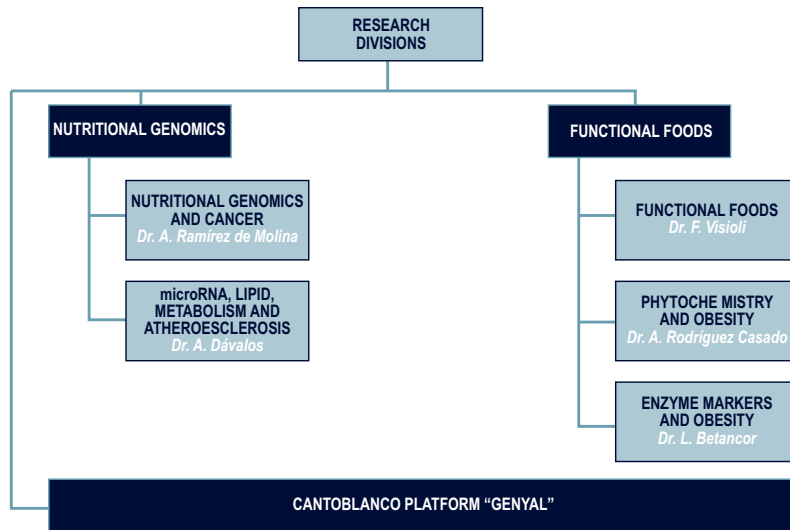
RESEARCH DIVISIONS

NUTRITIONAL GENOMICS

NUTRITIONAL GENOMICS AND CANCER
Dr. A. Ramírez de Molina

microRNA, LIPID, METABOLISM AND ATHEROESCLEROSIS
Dr. A. Dávalos

FUNCTIONAL FOODS

FUNCTIONAL FOODS
Dr. F. Visioli

PHYTOCHE MISTRY AND OBESITY
Dr. A. Rodríguez Casado

ENZYME MARKERS AND OBESITY
Dr. L. Betancor

CANTOBLANCO PLATFORM "GENYAL"